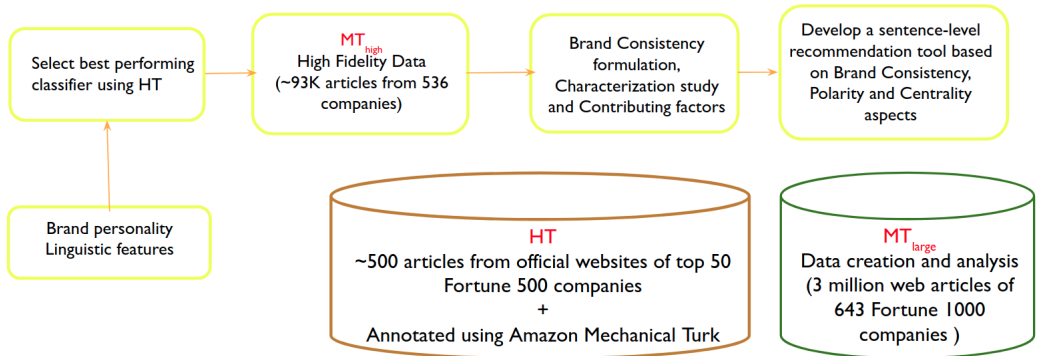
Select best performing classifier using HT

$MT_{high}$
High Fidelity Data
(~93K articles from 536 companies)

Brand Consistency formulation, Characterization study and Contributing factors

Develop a sentence-level recommendation tool based on Brand Consistency, Polarity and Centrality aspects

Brand personality
Linguistic features

HT
~500 articles from official websites of top 50 Fortune 500 companies
+
Annotated using Amazon Mechanical Turk

$MT_{large}$
Data creation and analysis
(3 million web articles of 643 Fortune 1000 companies )